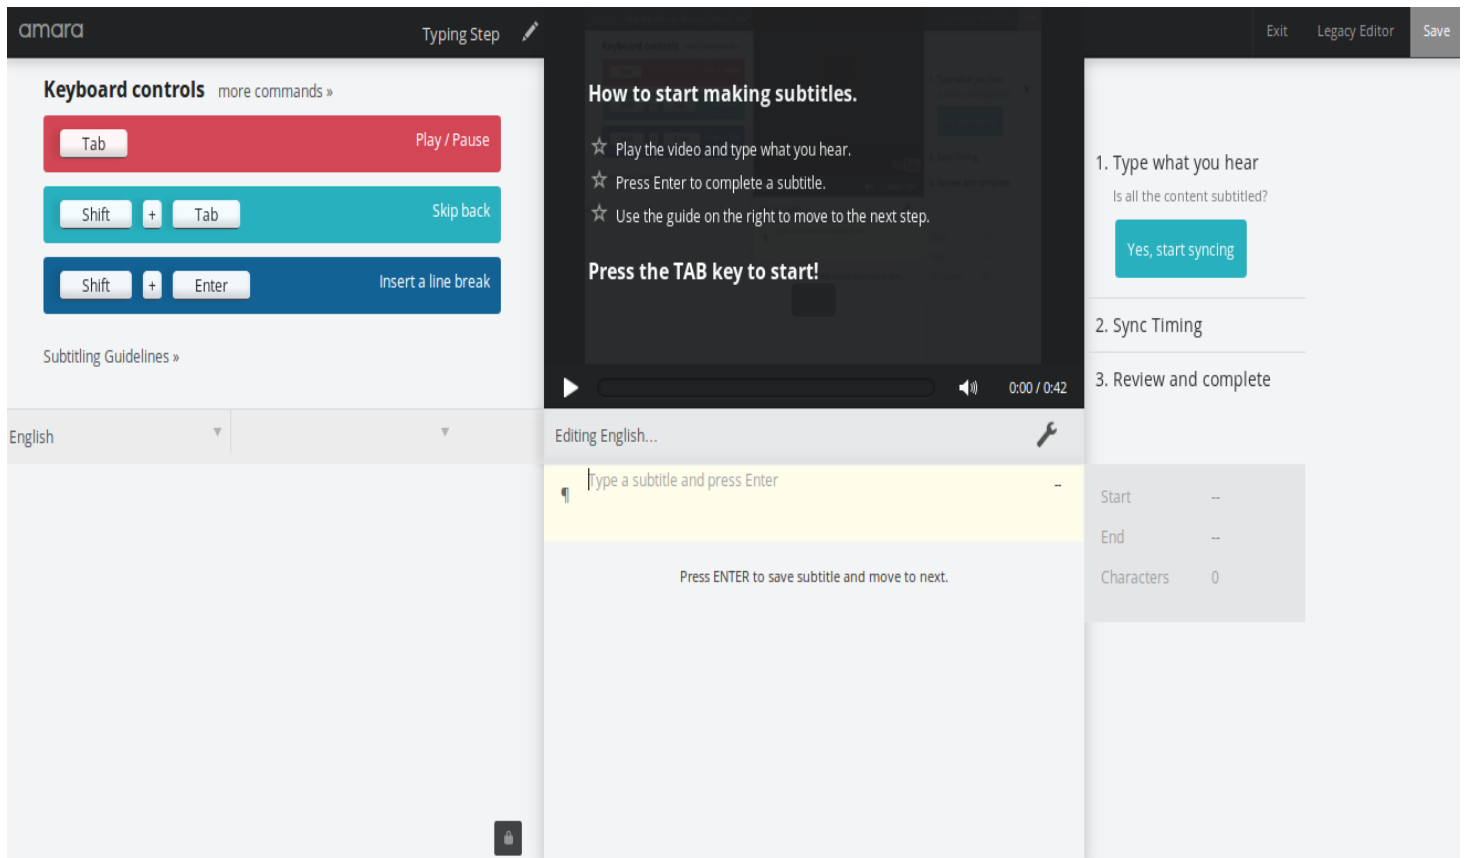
amara

Typing Step

Exit Legacy Editor Save

Keyboard controls more commands »

Tab Play / Pause

Shift + Tab Skip back

Shift + Enter Insert a line break

Subtitling Guidelines »

How to start making subtitles.

☆ Play the video and type what you hear.

☆ Press Enter to complete a subtitle.

☆ Use the guide on the right to move to the next step.

Press the TAB key to start!

0:00 / 0:42

1. Type what you hear

Is all the content subtitled?

Yes, start syncing

2. Sync Timing

3. Review and complete

English

Editing English...

¶ Type a subtitle and press Enter –

Press ENTER to save subtitle and move to next.

Start --

End --

Characters 0